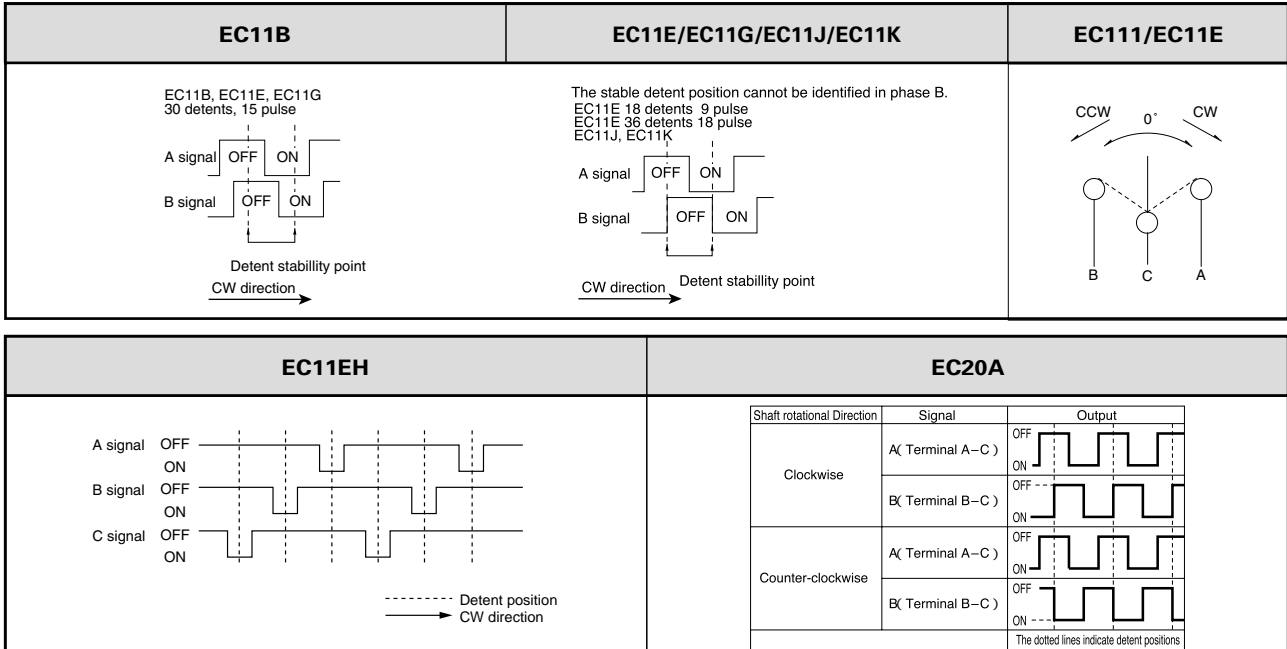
| EC11B | EC11E/EC11G/EC11J/EC11K | EC111/EC11E |
|---|---|---|
| EC11B, EC11E, EC11G 30 detents, 15 pulse<br>A signal OFF ON<br>B signal OFF ON<br>Detent stability point<br>CW direction | The stable detent position cannot be identified in phase B.<br>EC11E 18 detents 9 pulse<br>EC11E 36 detents 18 pulse<br>EC11J, EC11K<br>A signal OFF ON<br>B signal OFF ON<br>CW direction Detent stability point | CCW 0° CW<br>B C A |

| EC11EH | EC20A |
|---|---|
| A signal OFF ON<br>B signal OFF ON<br>C signal OFF ON<br>Detent position<br>CW direction | |

| Shaft rotational Direction | Signal | Output |
|---|---|---|
| Clockwise | A( Terminal A–C ) | OFF ON |
| | B( Terminal B–C ) | OFF ON |
| Counter-clockwise | A( Terminal A–C ) | OFF ON |
| | B( Terminal B–C ) | OFF ON |
| | | The dotted lines indicate detent positions |